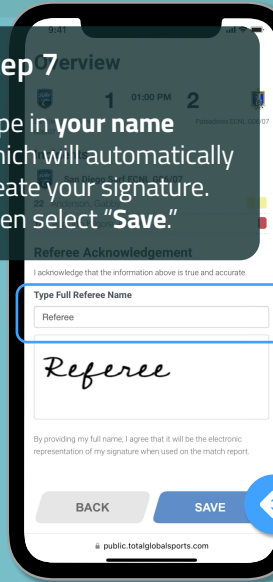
9:41

ep 7

Overview

1 01:00 PM 2

Pasadena FCNL 00/07

pe in **your name** hich will automatically eate your signature. en select "**Save**."

San Diego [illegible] FCNL 00/07

Referee Acknowledgement

I acknowledge that the information above is true and accurate.

Type Full Referee Name

Referee

Referee

By providing my full name, I agree that it will be the electronic representation of my signature when used on the match report.

BACK

SAVE

public.totalglobalsports.com